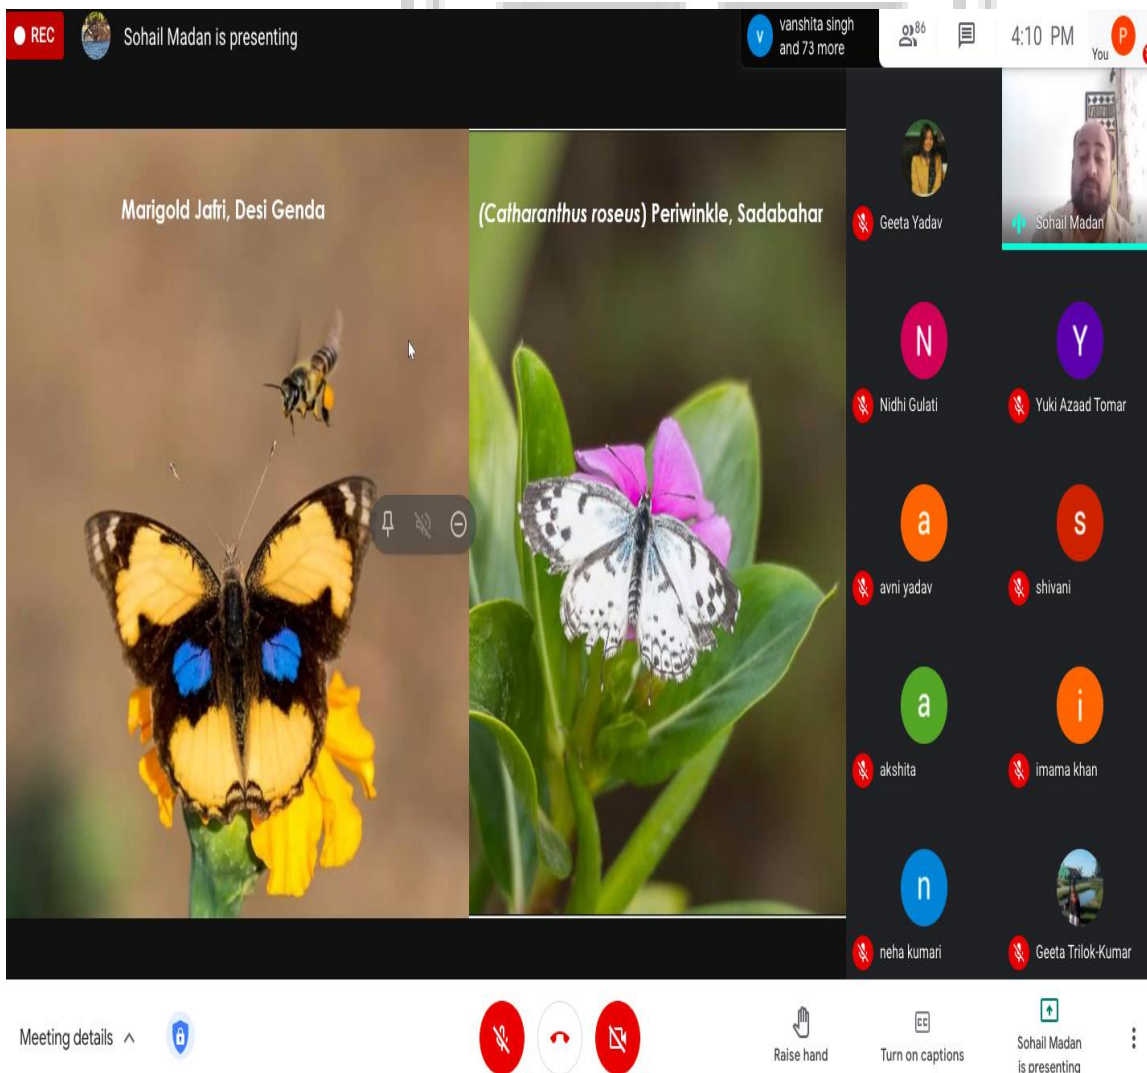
REC Sohail Madan is presenting

v vanshita singh and 73 more

86 4:10 PM P You

Marigold Jafri, Desi Genda

(Catharanthus roseus) Periwinkle, Sadabahar

Geeta Yadav

Sohail Madan

N Nidhi Gulati

Y Yuki Azaad Tomar

a avni yadav

s shivani

a akshita

i imama khan

n neha kumari

Geeta Trilok-Kumar

Meeting details

Raise hand

CC Turn on captions

Sohail Madan is presenting